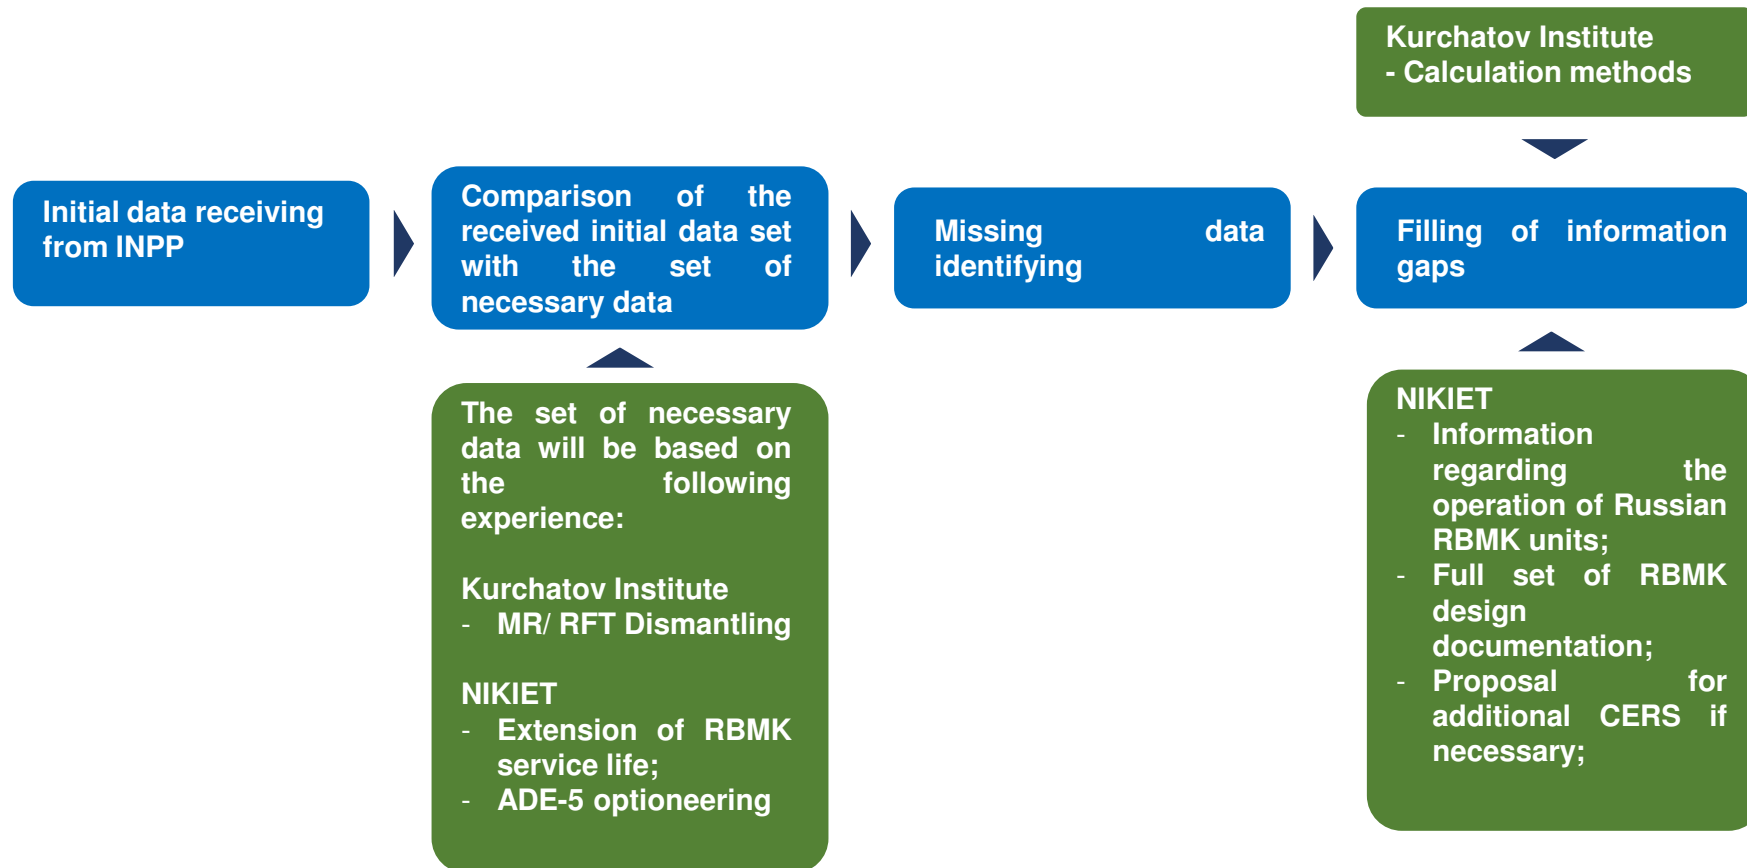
Kurchatov Institute
- Calculation methods

Initial data receiving from INPP

Comparison of the received initial data set with the set of necessary data

Missing data identifying

Filling of information gaps

The set of necessary data will be based on the following experience:

Kurchatov Institute
- MR/ RFT Dismantling

NIKIET
- Extension of RBMK service life;
- ADE-5 optioneering

NIKIET
- Information regarding the operation of Russian RBMK units;
- Full set of RBMK design documentation;
- Proposal for additional CERS if necessary;